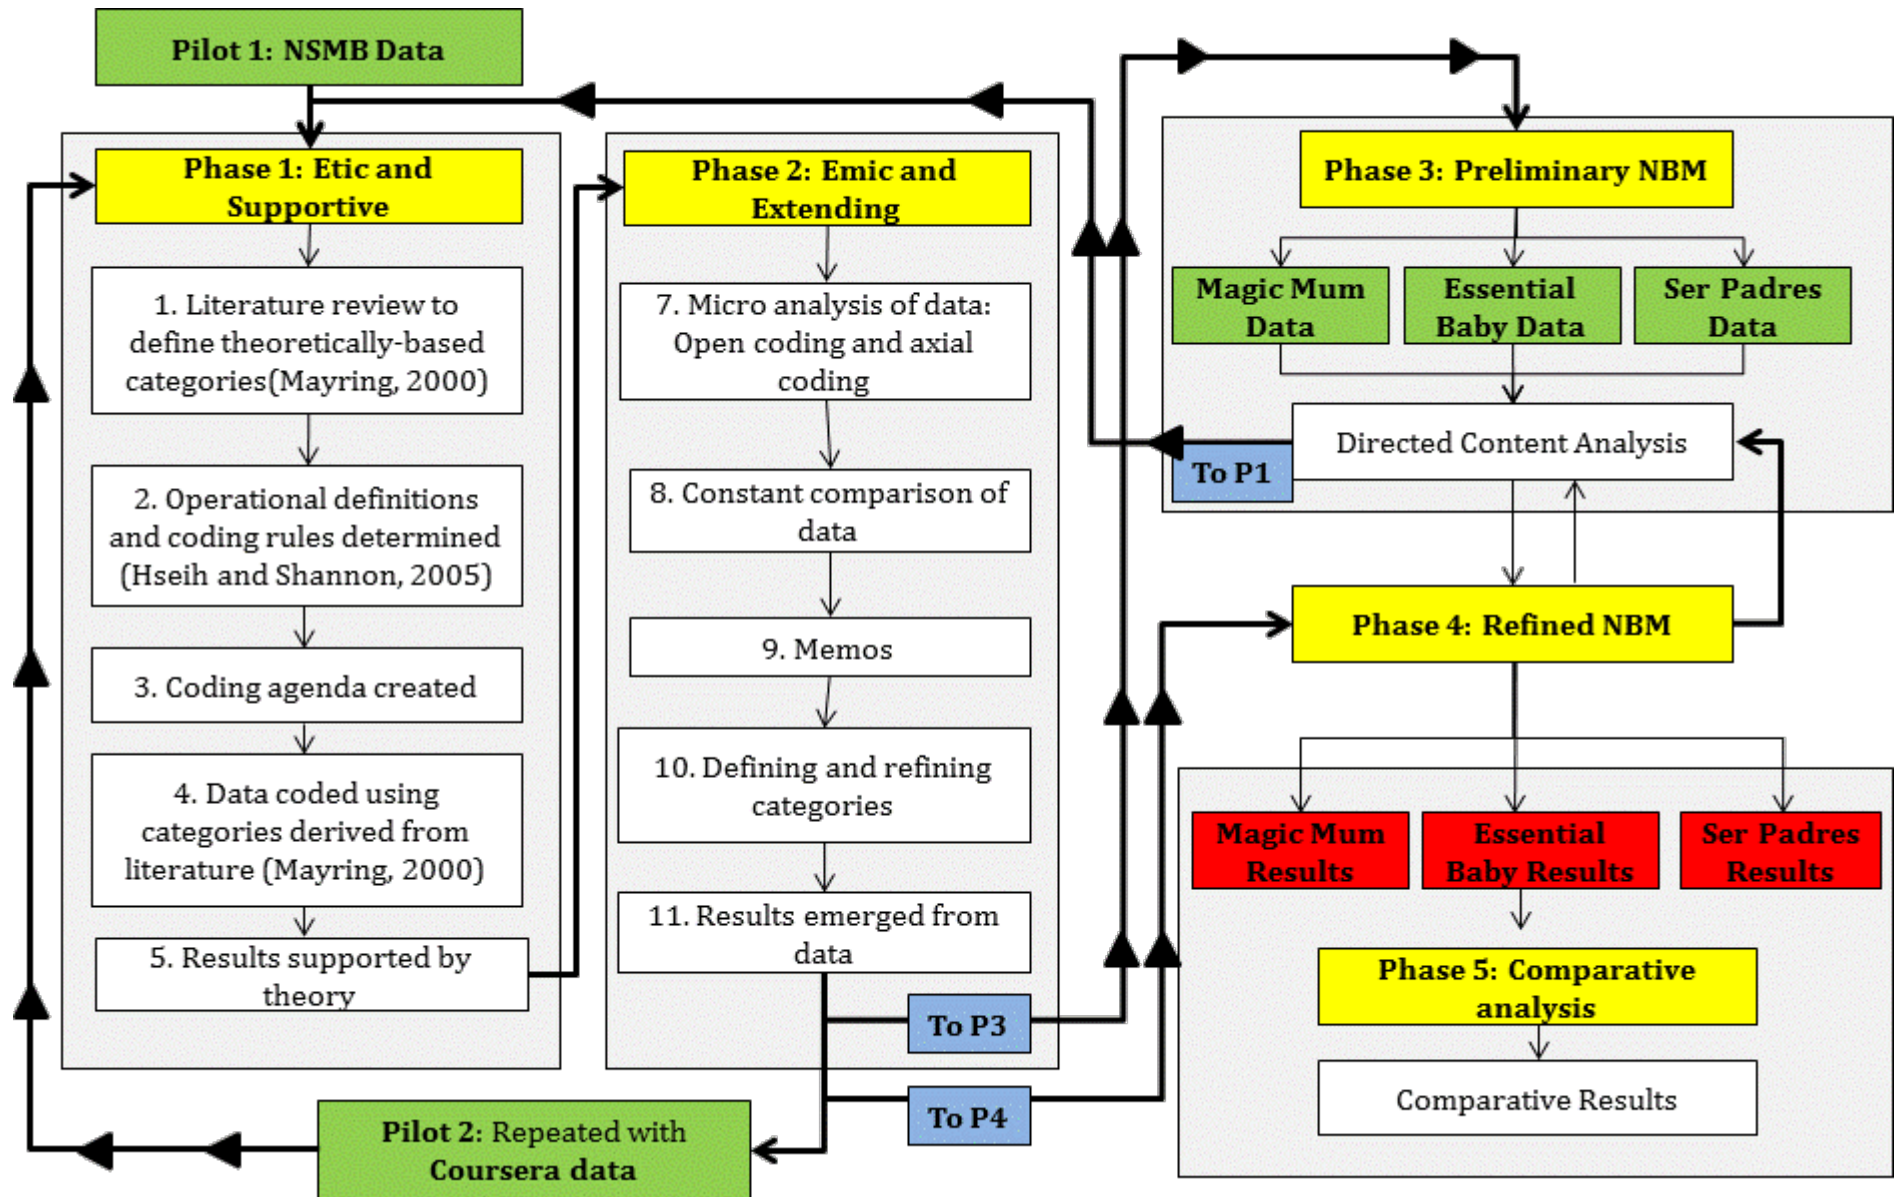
Pilot 1: NSMB Data

Phase 1: Etic and Supportive

1. Literature review to define theoretically-based categories(Mayring, 2000)

2. Operational definitions and coding rules determined (Hseih and Shannon, 2005)

3. Coding agenda created

4. Data coded using categories derived from literature (Mayring, 2000)

5. Results supported by theory

Phase 2: Emic and Extending

7. Micro analysis of data: Open coding and axial coding

8. Constant comparison of data

9. Memos

10. Defining and refining categories

11. Results emerged from data

To P3

To P4

Pilot 2: Repeated with Coursera data

Phase 3: Preliminary NBM

Magic Mum Data

Essential Baby Data

Ser Padres Data

Directed Content Analysis

To P1

Phase 4: Refined NBM

Magic Mum Results

Essential Baby Results

Ser Padres Results

Phase 5: Comparative analysis

Comparative Results